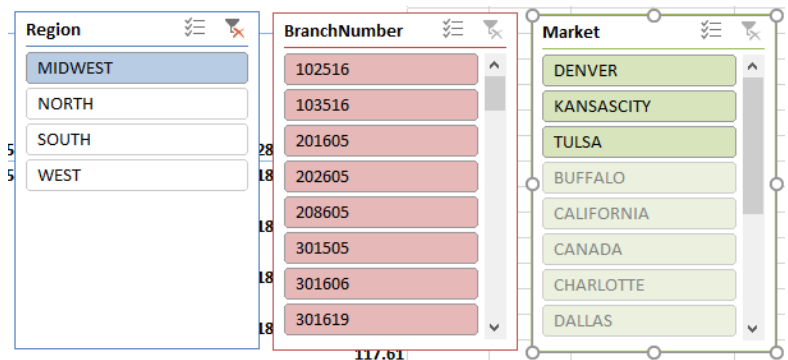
Region

MIDWEST
NORTH
SOUTH
WEST

BranchNumber

102516
103516
201605
202605
208605
301505
301606
301619

Market

DENVER
KANSASCITY
TULSA
BUFFALO
CALIFORNIA
CANADA
CHARLOTTE
DALLAS

5 28
5 18
18
18
18
117.61